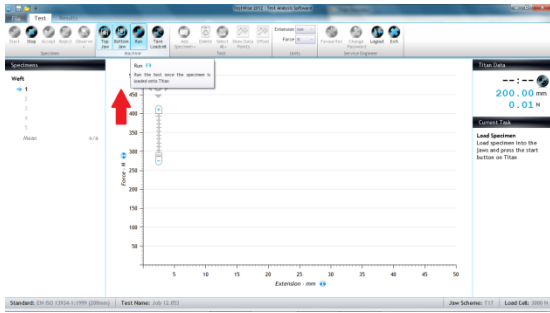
TestWise 2012 - Test Analysis Software

File | Test | Results

Start | Stop | Accept | Reject | Observe | Top Jaw | Bottom Jaw | Run | Take Loadcell | Add Specimen | Delete | Select All | Show Data Points | Offset | Extension mm | Force N | Favourites | Change Password | Logout | Exit

Specimen | Machine | Test | Units | Service Engineer

Specimens

Weft

1

2

3

4

5

Mean n/a

Run
Run the test once the specimen is loaded onto Titan

450

400

350

300

250

200

150

100

50

Force - N

5 10 15 20 25 30 35 40 45 50

Extension - mm

Titan Data

--:--

200.00 mm

0.01 N

Current Task

Load Specimen
Load specimen into the jaws and press the start button on Titan

Standard: EN ISO 13934-1:1999 (200mm) | Test Name: Job 12.051 | Jaw Scheme: T17 | Load Cell: 2000 N